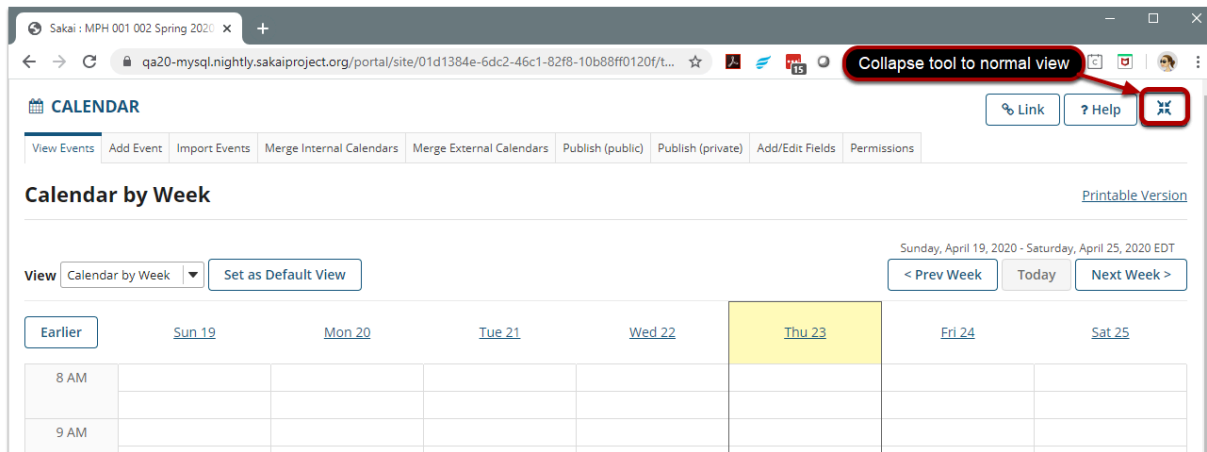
Sakai : MPH 001 002 Spring 2020

qa20-mysql.nightly.sakaiproject.org/portal/site/01d1384e-6dc2-46c1-82f8-10b88ff0120f/t...

Collapse tool to normal view

CALENDAR

Link

? Help

View Events | Add Event | Import Events | Merge Internal Calendars | Merge External Calendars | Publish (public) | Publish (private) | Add/Edit Fields | Permissions

Calendar by Week

Printable Version

Sunday, April 19, 2020 - Saturday, April 25, 2020 EDT

View Calendar by Week

Set as Default View

< Prev Week

Today

Next Week >

| Earlier | Sun 19 | Mon 20 | Tue 21 | Wed 22 | Thu 23 | Fri 24 | Sat 25 |
|---|---|---|---|---|---|---|---|
| 8 AM | | | | | | | |
| 9 AM | | | | | | | |